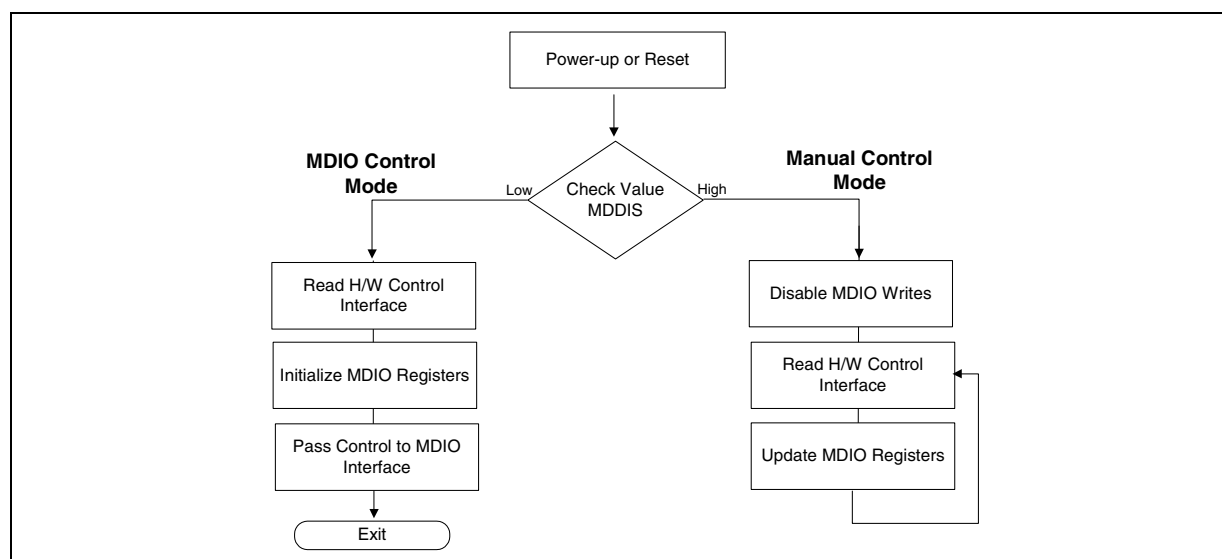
Power-up or Reset

MDIO Control Mode

Low

Check Value MDDIS

High

Manual Control Mode

Read H/W Control Interface

Initialize MDIO Registers

Pass Control to MDIO Interface

Exit

Disable MDIO Writes

Read H/W Control Interface

Update MDIO Registers